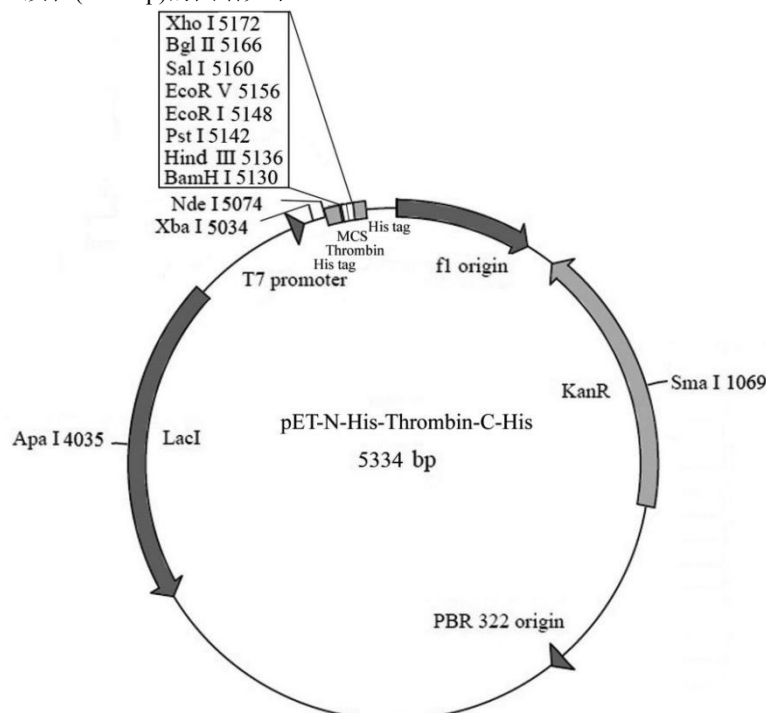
Xho I 5172
Bgl II 5166
Sal I 5160
EcoR V 5156
EcoR I 5148
Pst I 5142
Hind III 5136
BamH I 5130

Nde I 5074
Xba I 5034
MCS
Thrombin
His tag
His tag
T7 promoter
f1 origin
KanR
Sma I 1069
Apa I 4035
LacI
pET-N-His-Thrombin-C-His
5334 bp
PBR 322 origin